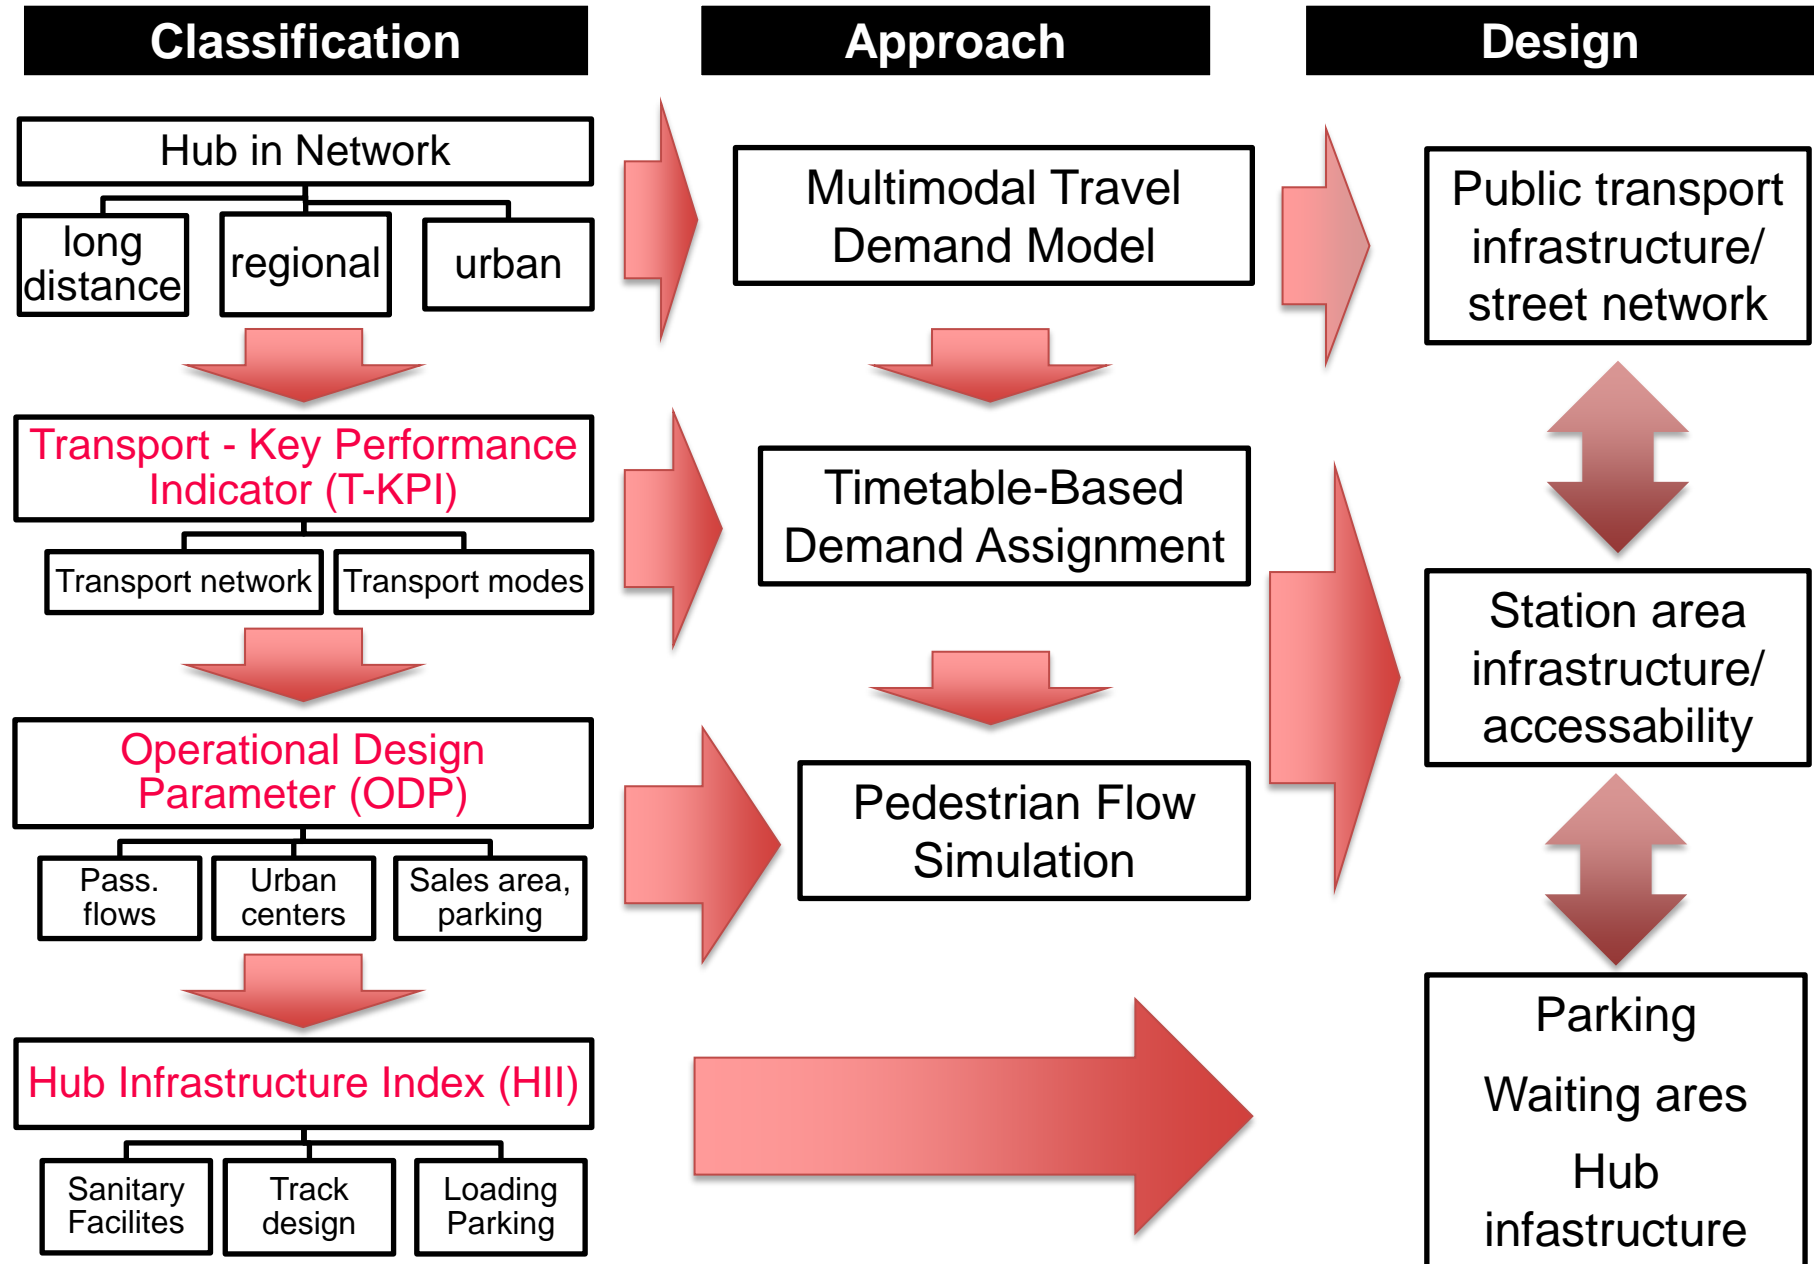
Classification

Approach

Design

Hub in Network

long distance

regional

urban

Transport - Key Performance Indicator (T-KPI)

Transport network

Transport modes

Operational Design Parameter (ODP)

Pass. flows

Urban centers

Sales area, parking

Hub Infrastructure Index (HII)

Sanitary Facilites

Track design

Loading Parking

Multimodal Travel Demand Model

Timetable-Based Demand Assignment

Pedestrian Flow Simulation

Public transport infrastructure/ street network

Station area infrastructure/ accessability

Parking

Waiting ares

Hub infastructure